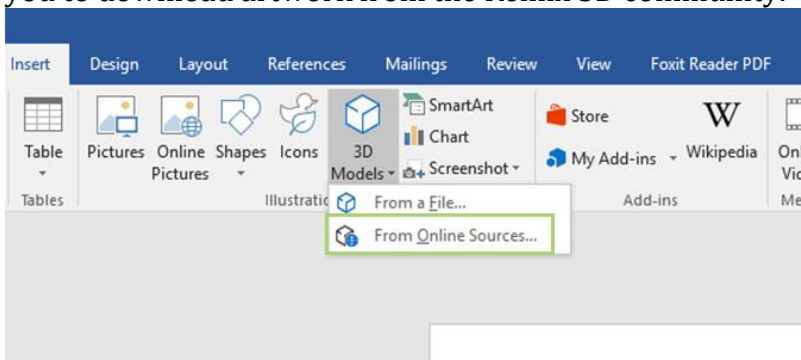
you to download artwork from the Remix3D community.

Insert Design Layout References Mailings Review View Foxit Reader PDF

Table
Tables
Pictures Online Pictures Shapes Icons 3D Models
Illustratio
SmartArt
Chart
Screenshot
From a File...
From Online Sources...
Store
My Add-ins
Wikipedia
Add-ins
Onl Vid
Me